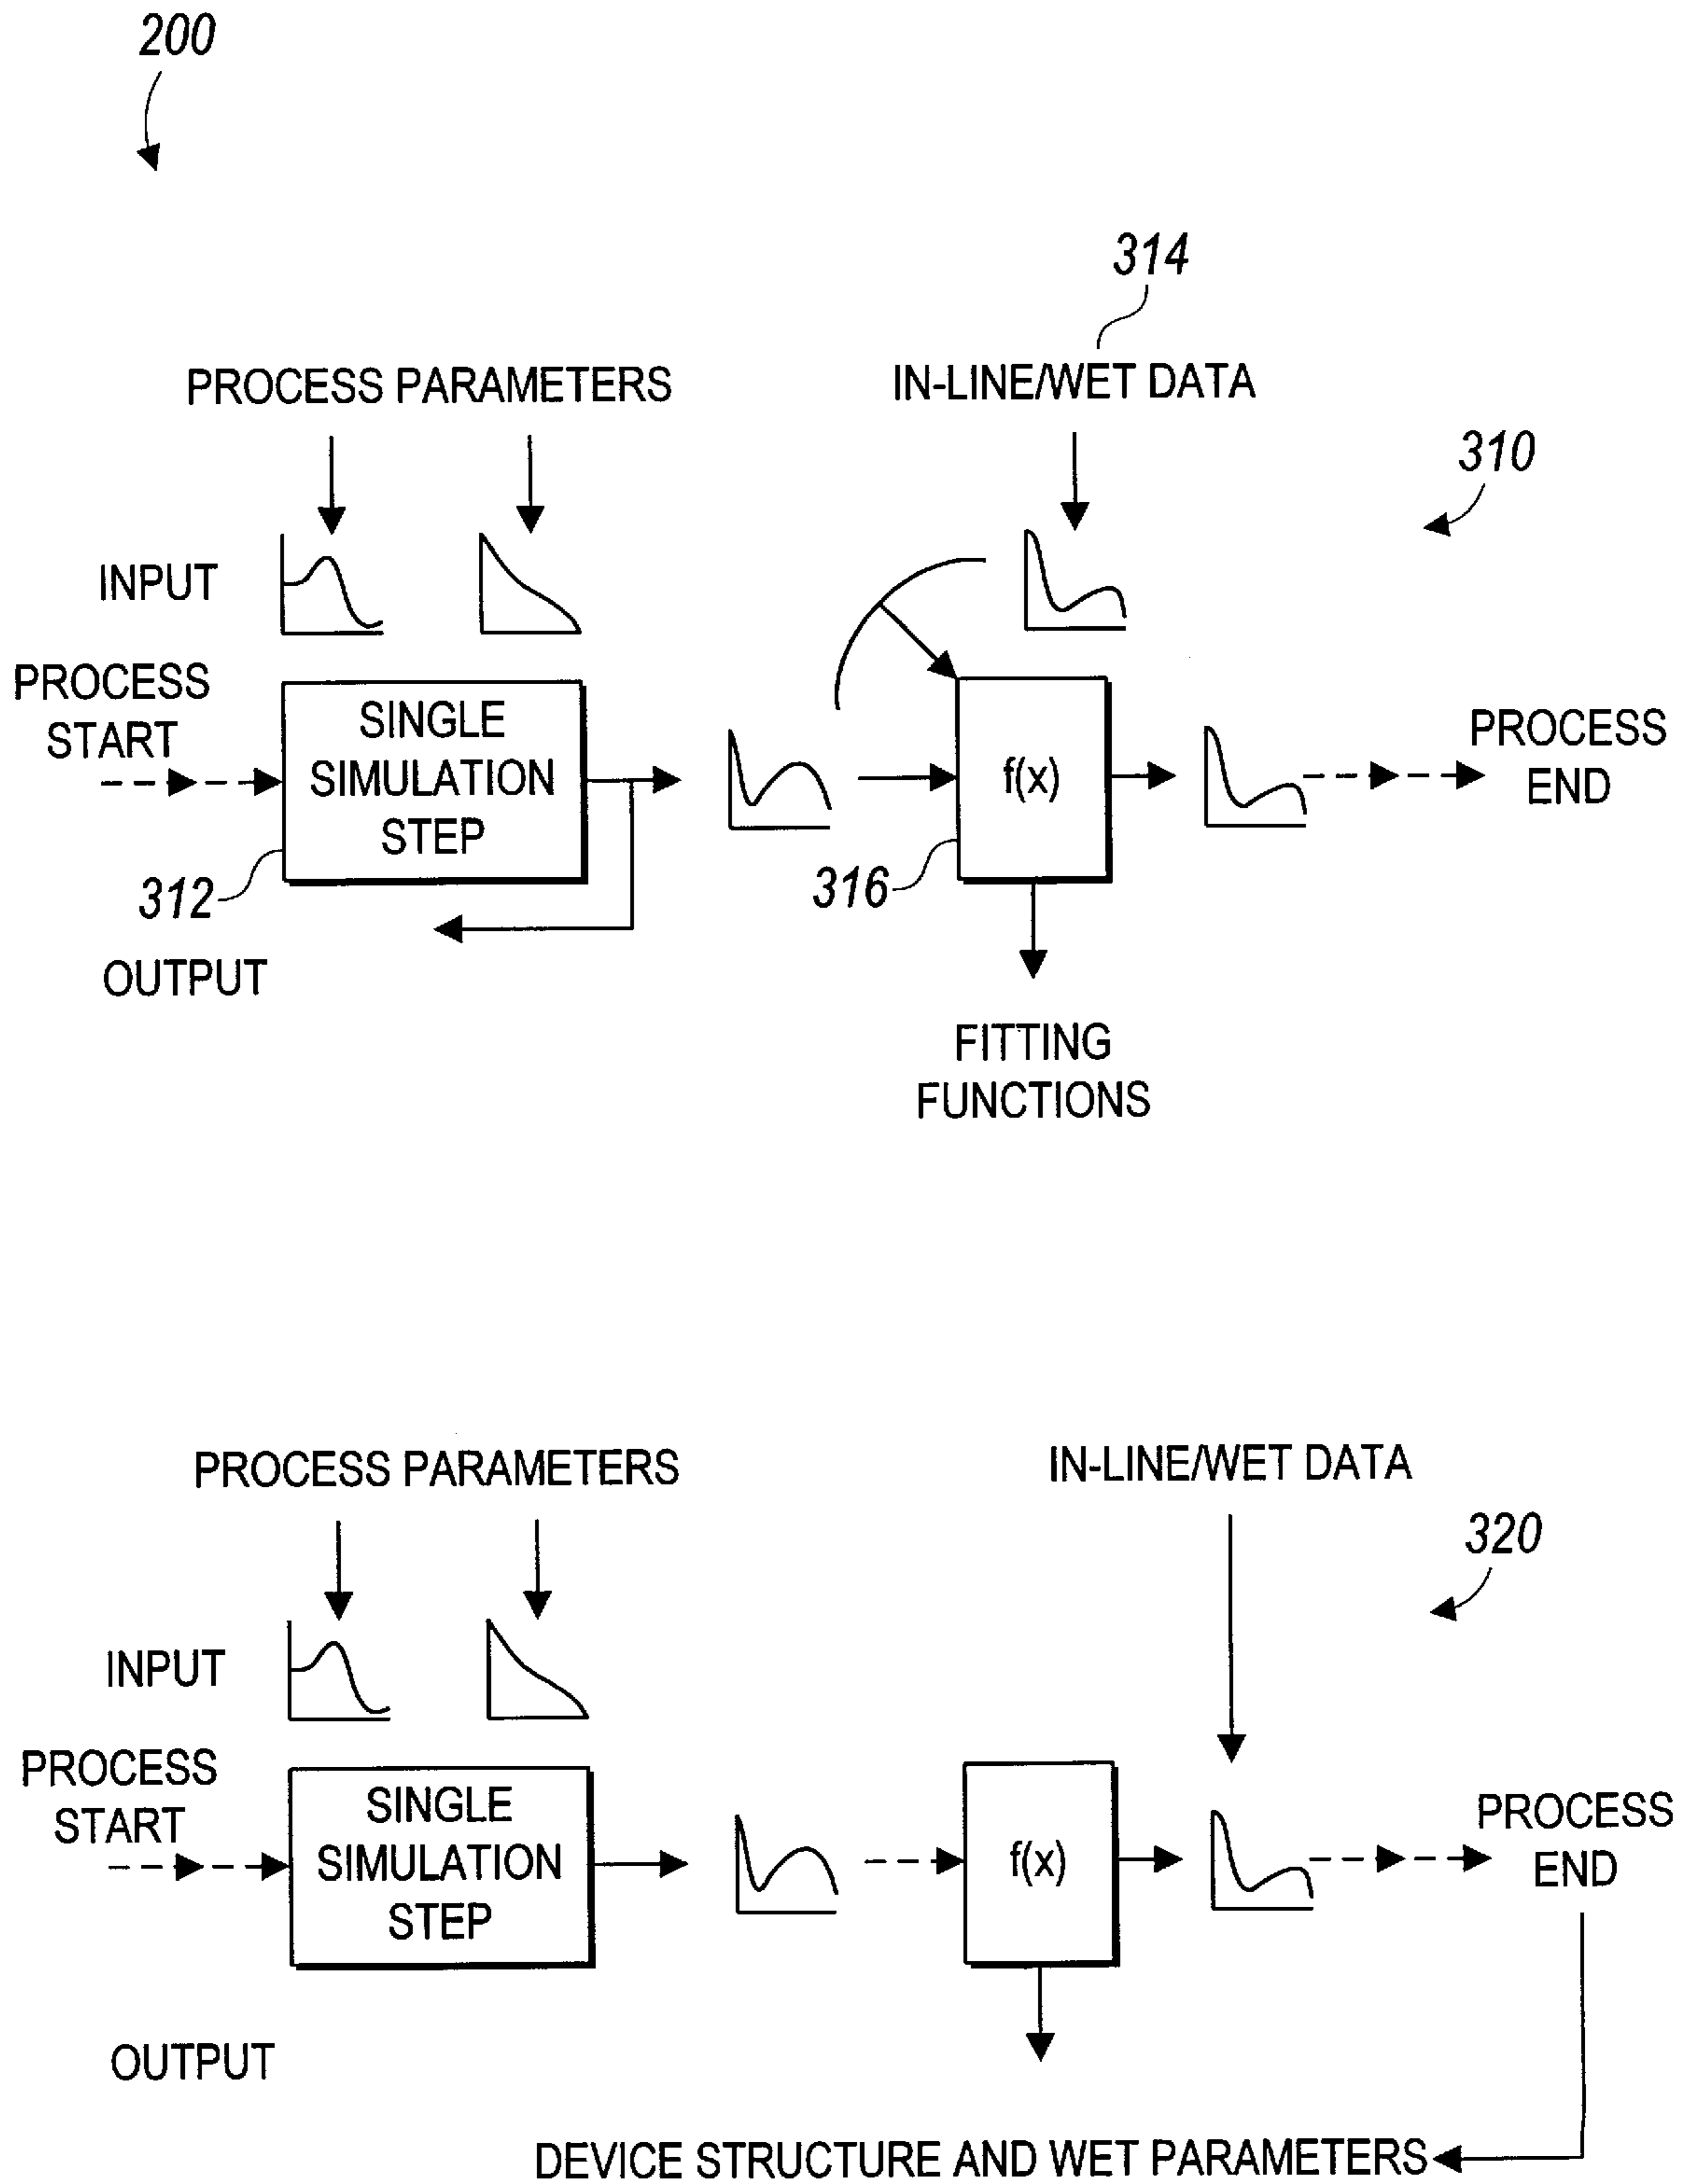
200

314

PROCESS PARAMETERS

IN-LINE/WET DATA

310

INPUT

PROCESS START

SINGLE SIMULATION STEP

f(x)

PROCESS END

312

316

OUTPUT

FITTING FUNCTIONS

PROCESS PARAMETERS

IN-LINE/WET DATA

320

INPUT

PROCESS START

SINGLE SIMULATION STEP

f(x)

PROCESS END

OUTPUT

DEVICE STRUCTURE AND WET PARAMETERS